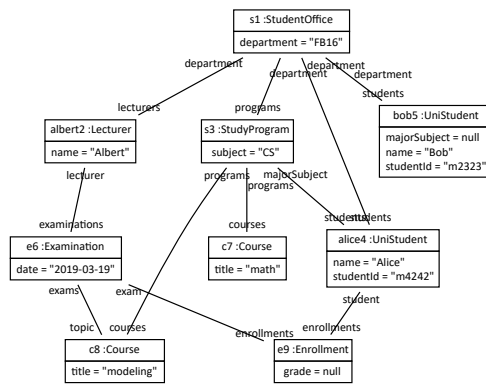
s1 :StudentOffice
department = "FB16"

department
department
department
department

lecturers
programs
students

albert2 :Lecturer
name = "Albert"

s3 :StudyProgram
subject = "CS"

bob5 :UniStudent
majorSubject = null
name = "Bob"
studentId = "m2323"

lecturer
programs
majorSubject
programs

examinations
courses
studentsstudents

e6 :Examination
date = "2019-03-19"

c7 :Course
title = "math"

alice4 :UniStudent
name = "Alice"
studentId = "m4242"

exams
exam
student

topic
courses
enrollments
enrollments

c8 :Course
title = "modeling"

e9 :Enrollment
grade = null